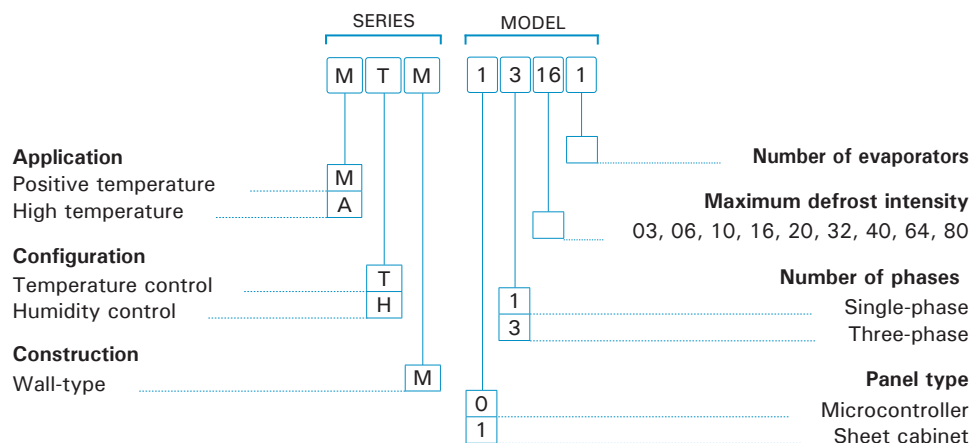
SERIES
MODEL

M T M
1 3 16 1

Application
Positive temperature M
High temperature A

Configuration
Temperature control T
Humidity control H

Construction
Wall-type M

Number of evaporators

Maximum defrost intensity
03, 06, 10, 16, 20, 32, 40, 64, 80

Number of phases
1 Single-phase
3 Three-phase

Panel type
0 Microcontroller
1 Sheet cabinet